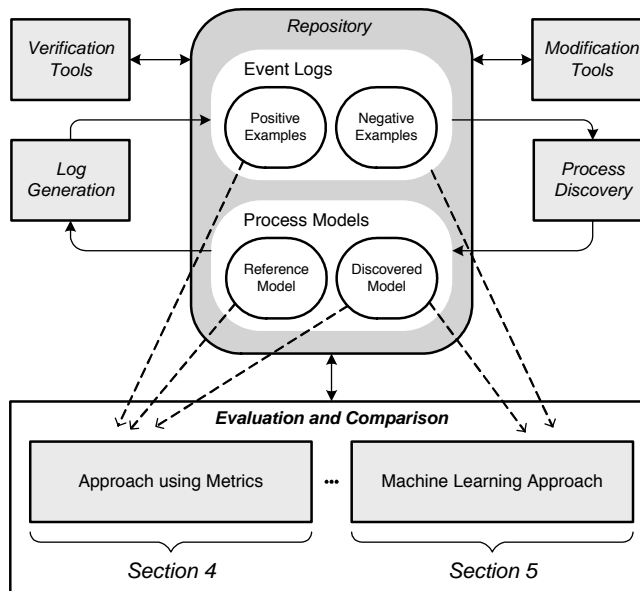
Repository

Verification Tools

Modification Tools

Event Logs

Positive Examples

Negative Examples

Log Generation

Process Discovery

Process Models

Reference Model

Discovered Model

Evaluation and Comparison

Approach using Metrics

...

Machine Learning Approach

Section 4

Section 5